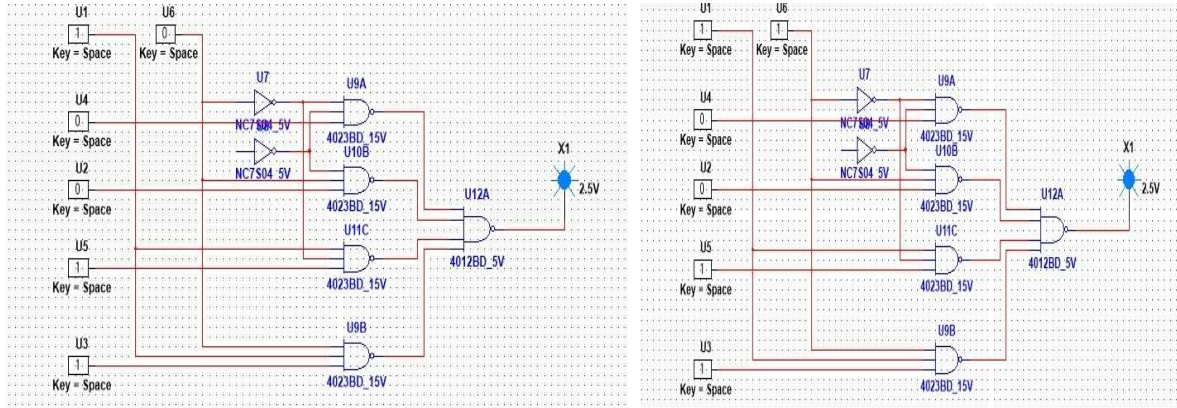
U1
1
Key = Space
U6
0
Key = Space
U7
NC7S04_5V
U9A
4023BD_15V
U4
0
Key = Space
NC7S04_5V
U10B
4023BD_15V
U2
0
Key = Space
X1
2.5V
U12A
4012BD_5V
U11C
4023BD_15V
U5
1
Key = Space
U9B
4023BD_15V
U3
1
Key = Space

U1
1
Key = Space
U6
1
Key = Space
U7
NC7S04_5V
U9A
4023BD_15V
U4
0
Key = Space
NC7S04_5V
U10B
4023BD_15V
U2
0
Key = Space
X1
2.5V
U12A
4012BD_5V
U11C
4023BD_15V
U5
1
Key = Space
U9B
4023BD_15V
U3
1
Key = Space